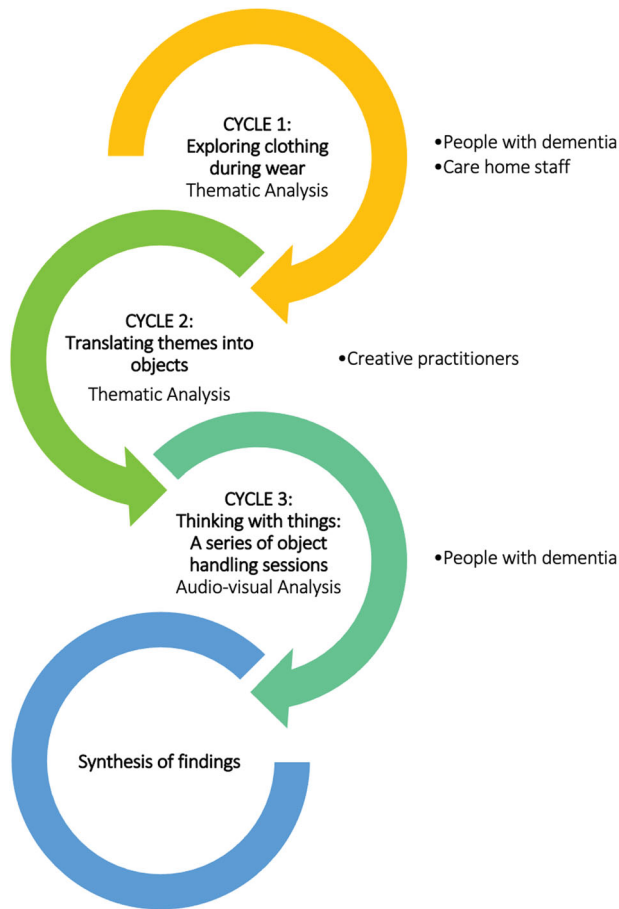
CYCLE 1:
Exploring clothing during wear
Thematic Analysis

•People with dementia
•Care home staff

CYCLE 2:
Translating themes into objects
Thematic Analysis

•Creative practitioners

CYCLE 3:
Thinking with things:
A series of object handling sessions
Audio-visual Analysis

•People with dementia

Synthesis of findings